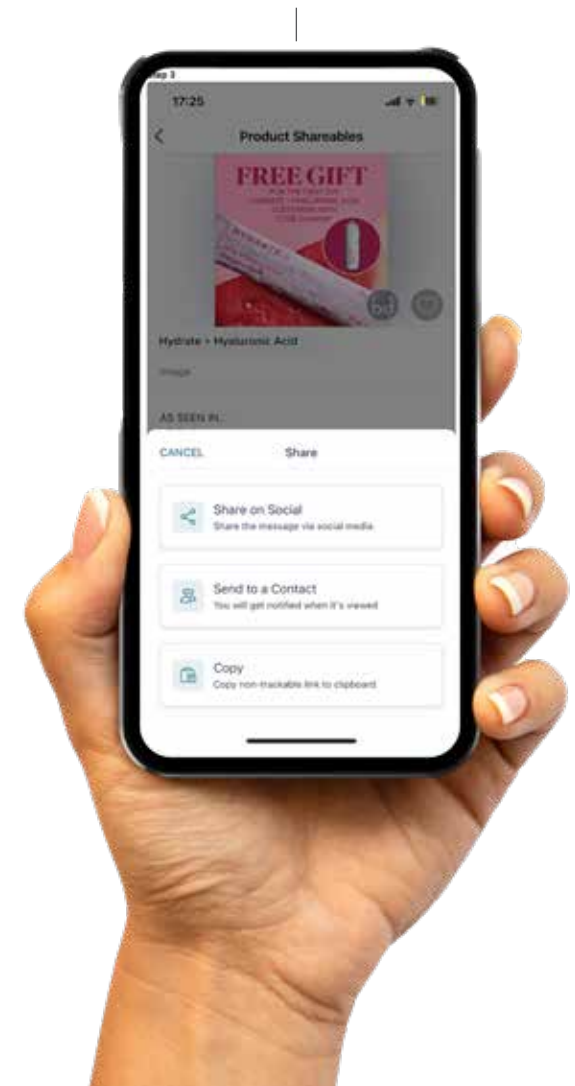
Step 3

17:25

Product Shareables

FREE GIFT

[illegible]

Hydrate + Hyaluronic Acid

Image

AS SEEN IN...

CANCEL

Share

Share on Social
Share the message via social media

Send to a Contact
You will get notified when it's viewed

Copy
Copy non-trackable link to clipboard